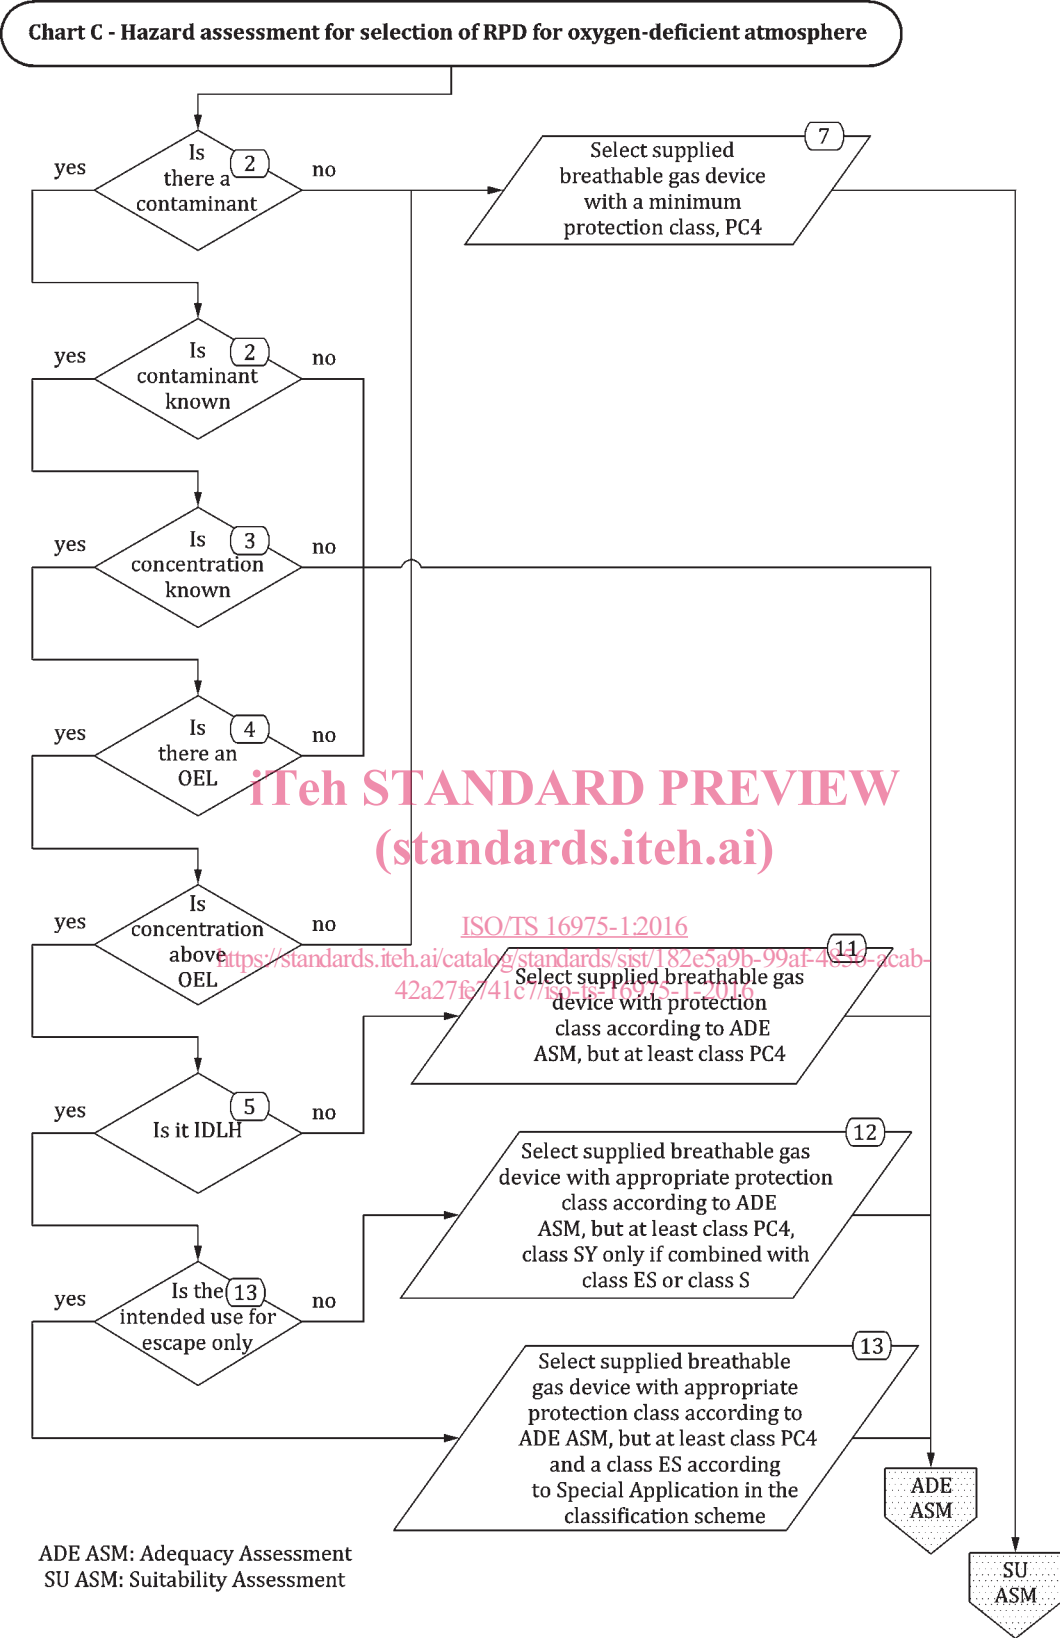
Chart C - Hazard assessment for selection of RPD for oxygen-deficient atmosphere

yes
Is there a contaminant
2
no

Select supplied breathable gas device with a minimum protection class, PC4
7

yes
Is contaminant known
2
no

yes
Is concentration known
3
no

yes
Is there an OEL
4
no

iTeh STANDARD PREVIEW
(standards.iteh.ai)

yes
Is concentration above OEL
no

ISO/TS 16975-1:2016
https://standards.iteh.ai/catalog/standards/sist/182e5a9b-99af-4856-acab-42a27fe741c7/iso-ts-16975-1-2016

Select supplied breathable gas device with protection class according to ADE ASM, but at least class PC4
11

yes
Is it IDLH
5
no

Select supplied breathable gas device with appropriate protection class according to ADE ASM, but at least class PC4, class SY only if combined with class ES or class S
12

yes
Is the intended use for escape only
13
no

Select supplied breathable gas device with appropriate protection class according to ADE ASM, but at least class PC4 and a class ES according to Special Application in the classification scheme
13

ADE ASM

SU ASM

ADE ASM: Adequacy Assessment
SU ASM: Suitability Assessment